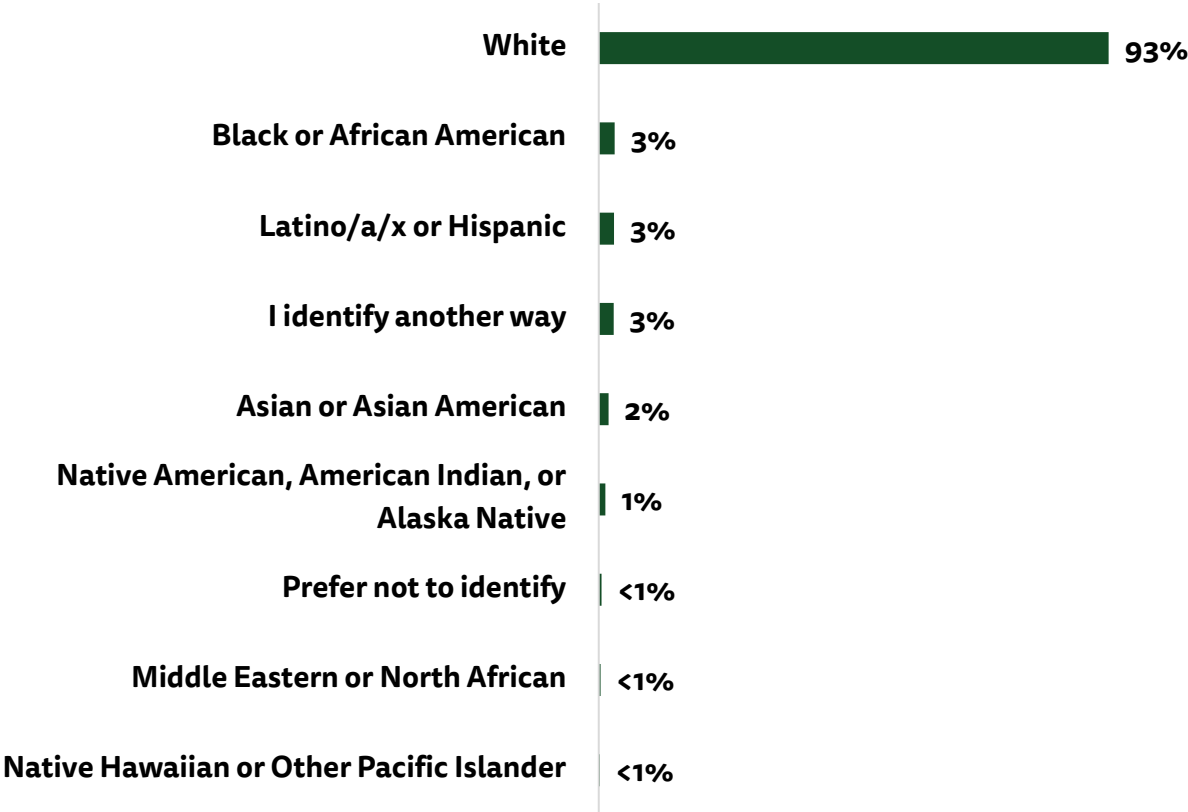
White 93%

Black or African American 3%

Latino/a/x or Hispanic 3%

I identify another way 3%

Asian or Asian American 2%

Native American, American Indian, or Alaska Native 1%

Prefer not to identify <1%

Middle Eastern or North African <1%

Native Hawaiian or Other Pacific Islander <1%